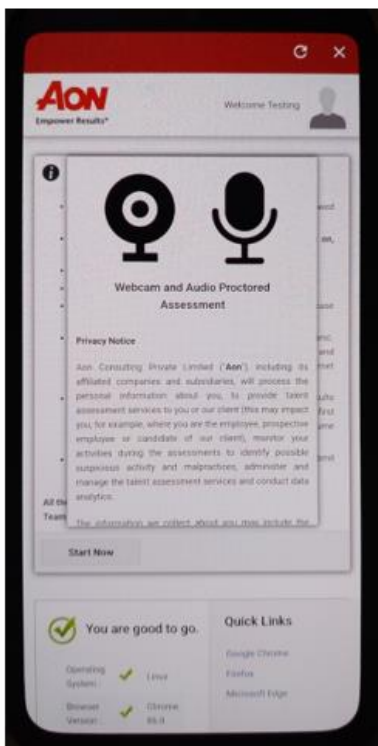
AON
Empower Results®

Welcome Testing

Webcam and Audio Proctored Assessment

Privacy Notice

Aon Consulting Private Limited ("Aon"), including its affiliated companies and subsidiaries, will process the personal information about you, to provide talent assessment services to you or our client (this may impact you, for example, where you are the employee, prospective employee or candidate of our client), monitor your activities during the assessments to identify possible suspicious activity and malpractices, administer and manage the talent assessment services and conduct data analytics.

The information we collect about you may include the

All the
Team

Start Now

You are good to go.

Operating System: Linux

Browser Version: Chrome 86.0

Quick Links

Google Chrome

Firefox

Microsoft Edge